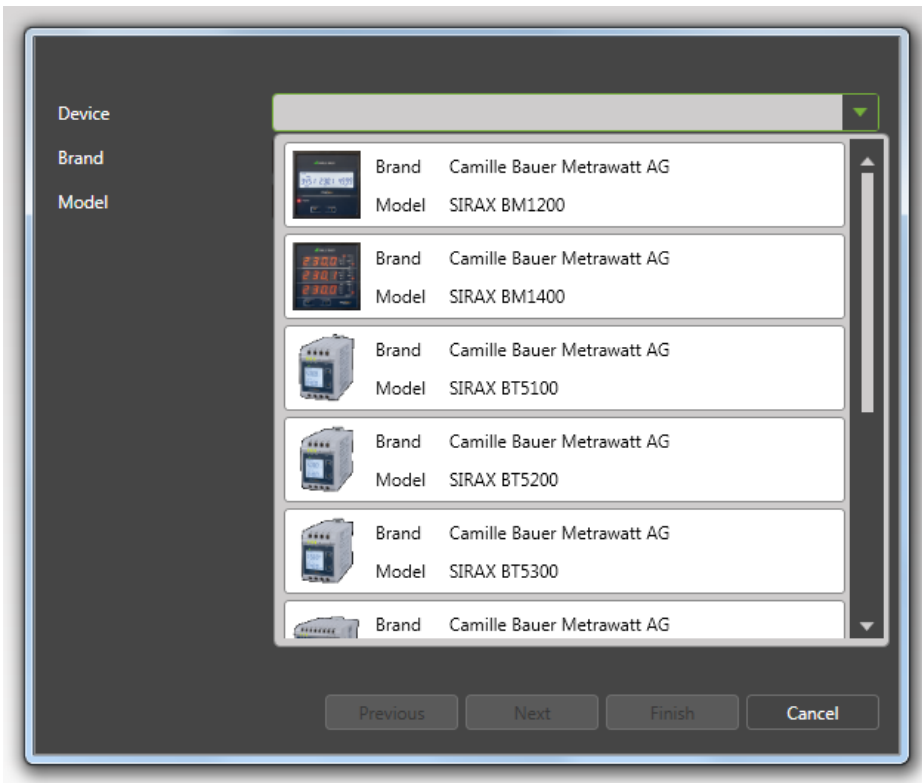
Device

Brand

Model

Brand Camille Bauer Metrawatt AG
Model SIRAX BM1200

Brand Camille Bauer Metrawatt AG
Model SIRAX BM1400

Brand Camille Bauer Metrawatt AG
Model SIRAX BT5100

Brand Camille Bauer Metrawatt AG
Model SIRAX BT5200

Brand Camille Bauer Metrawatt AG
Model SIRAX BT5300

Brand Camille Bauer Metrawatt AG

Previous Next Finish Cancel